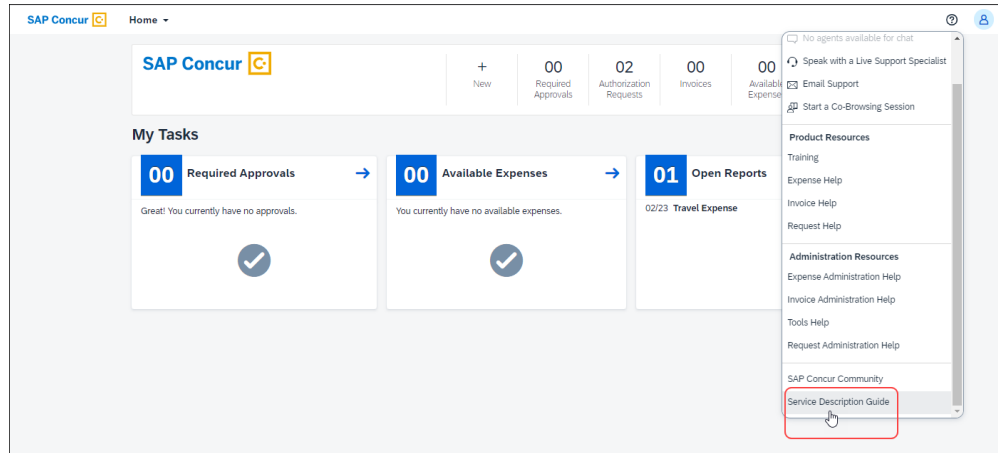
SAP Concur C· Home ▾

SAP Concur C·

+ New | 00 Required Approvals | 02 Authorization Requests | 00 Invoices | 00 Available Expenses

My Tasks

00 Required Approvals →

Great! You currently have no approvals.

00 Available Expenses →

You currently have no available expenses.

01 Open Reports

02/23 Travel Expense

No agents available for chat

Speak with a Live Support Specialist

Email Support

Start a Co-Browsing Session

Product Resources

Training

Expense Help

Invoice Help

Request Help

Administration Resources

Expense Administration Help

Invoice Administration Help

Tools Help

Request Administration Help

SAP Concur Community

Service Description Guide